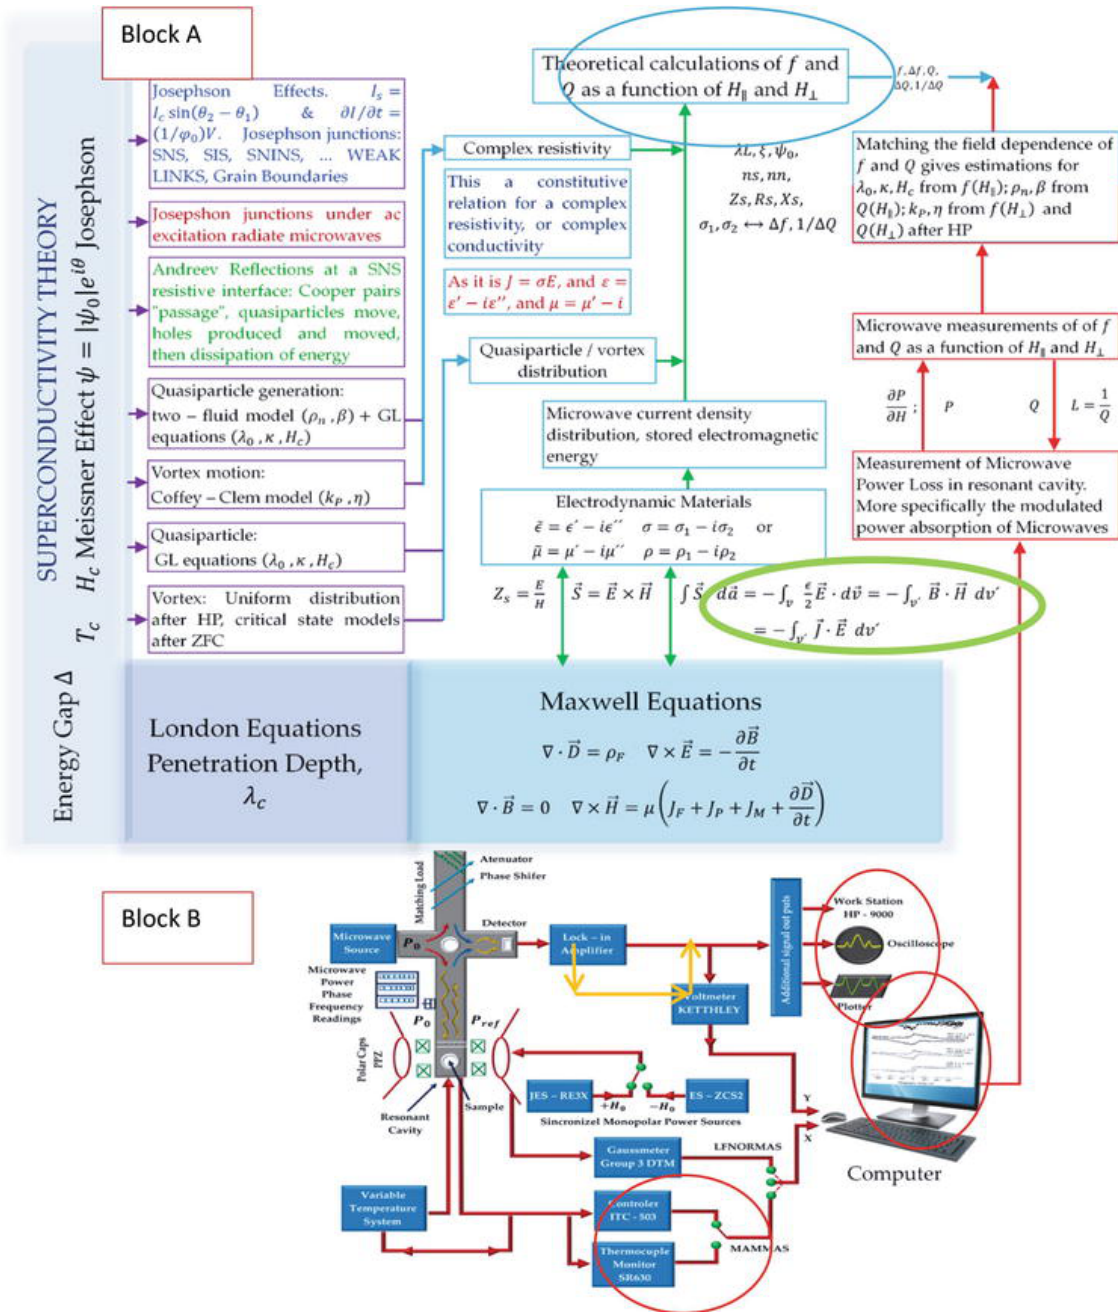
Block A

SUPERCONDUCTIVITY THEORY

$H_c$ Meissner Effect $\psi = |\psi_0|e^{i\theta}$ Josephson

$T_c$

Energy Gap Δ

Josephson Effects. $I_s = I_c \sin(\theta_2 - \theta_1)$ & $\partial I/\partial t = (1/\varphi_0)V$. Josephson junctions: SNS, SIS, SNINS, ... WEAK LINKS, Grain Boundaries

Josepshon junctions under ac excitation radiate microwaves

Andreev Reflections at a SNS resistive interface: Cooper pairs "passage", quasiparticles move, holes produced and moved, then dissipation of energy

Quasiparticle generation: two – fluid model $(\rho_n, \beta)$ + GL equations $(\lambda_0, \kappa, H_c)$

Vortex motion: Coffey – Clem model $(k_P, \eta)$

Quasiparticle: GL equations $(\lambda_0, \kappa, H_c)$

Vortex: Uniform distribution after HP, critical state models after ZFC

Theoretical calculations of $f$ and $Q$ as a function of $H_\parallel$ and $H_\perp$

$f, \Delta f, Q, \Delta Q, 1/\Delta Q$

Complex resistivity

This a constitutive relation for a complex resistivity, or complex conductivity

As it is $J = \sigma E$, and $\varepsilon = \varepsilon' - i\varepsilon''$, and $\mu = \mu' - i$

$\lambda L, \xi, \psi_0,$ $ns, nn,$ $Zs, Rs, Xs,$ $\sigma_1, \sigma_2 \leftrightarrow \Delta f, 1/\Delta Q$

Matching the field dependence of $f$ and $Q$ gives estimations for $\lambda_0, \kappa, H_c$ from $f(H_\parallel)$; $\rho_n, \beta$ from $Q(H_\parallel)$; $k_P, \eta$ from $f(H_\perp)$ and $Q(H_\perp)$ after HP

Quasiparticle / vortex distribution

Microwave measurements of of $f$ and $Q$ as a function of $H_\parallel$ and $H_\perp$

Microwave current density distribution, stored electromagnetic energy

$\frac{\partial P}{\partial H}$ ; $P$ $Q$ $L = \frac{1}{Q}$

Measurement of Microwave Power Loss in resonant cavity. More specifically the modulated power absorption of Microwaves

Electrodynamic Materials
$\tilde{\epsilon} = \epsilon' - i\epsilon''$ $\sigma = \sigma_1 - i\sigma_2$ or
$\tilde{\mu} = \mu' - i\mu''$ $\rho = \rho_1 - i\rho_2$

$Z_s = \frac{E}{H}$ $\vec{S} = \vec{E} \times \vec{H}$ $\int \vec{S} \cdot d\vec{a} = -\int_v \frac{\epsilon}{2}\vec{E} \cdot d\vec{v} = -\int_{v'} \vec{B} \cdot \vec{H}\, dv'$ $= -\int_{v'} \vec{J} \cdot \vec{E}\, dv'$

London Equations Penetration Depth, $\lambda_c$

Maxwell Equations
$\nabla \cdot \vec{D} = \rho_F$ $\nabla \times \vec{E} = -\frac{\partial \vec{B}}{\partial t}$
$\nabla \cdot \vec{B} = 0$ $\nabla \times \vec{H} = \mu\left(J_F + J_P + J_M + \frac{\partial \vec{D}}{\partial t}\right)$

Block B

Atenuator
Phase Shifer
Matching Load
Detector
Microwave Source
$P_0$
Microwave Power Phase Frequency Readings
$P_0$ $P_{ref}$
Polar Caps PPZ
Resonant Cavity
Sample
Lock – in Amplifier
Voltmeter KEITHLEY
Additional signal out puts
Work Station HP - 9000
Oscilloscope
Plotter
JES – RE3X
$+H_0$ $-H_0$
ES – ZCS2
Sincronizel Monopolar Power Sources
Y
X
Gaussmeter Group 3 DTM
LFNORMAS
Variable Temperature System
Controler ITC - 503
Thermocuple Monitor SR630
MAMMAS
Computer